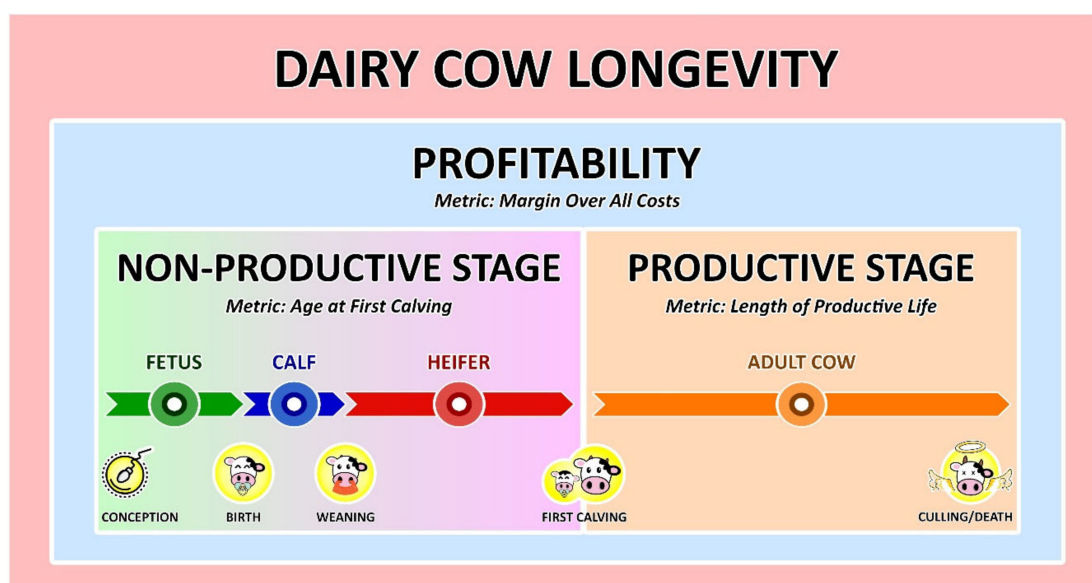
DAIRY COW LONGEVITY

PROFITABILITY
Metric: Margin Over All Costs

NON-PRODUCTIVE STAGE
Metric: Age at First Calving

FETUS
CALF
HEIFER

CONCEPTION
BIRTH
WEANING
FIRST CALVING

PRODUCTIVE STAGE
Metric: Length of Productive Life

ADULT COW

CULLING/DEATH